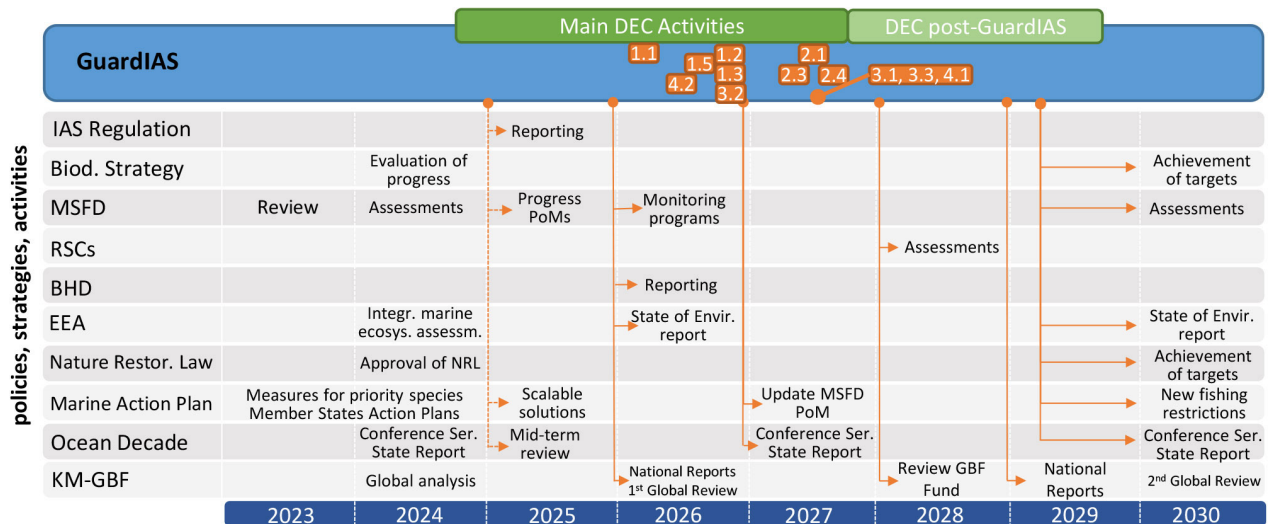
Main DEC Activities

DEC post-GuardIAS

GuardIAS

1.1
1.5
1.2
4.2
1.3
3.2
2.1
2.3
2.4
3.1, 3.3, 4.1

policies, strategies, activities

| | 2023 | 2024 | 2025 | 2026 | 2027 | 2028 | 2029 | 2030 |
|---|---|---|---|---|---|---|---|---|
| IAS Regulation | | | Reporting | | | | | |
| Biod. Strategy | | Evaluation of progress | | | | | | Achievement of targets |
| MSFD | Review | Assessments | Progress PoMs | Monitoring programs | | | | Assessments |
| RSCs | | | | | | Assessments | | |
| BHD | | | | Reporting | | | | |
| EEA | | Integr. marine ecosys. assessm. | | State of Envir. report | | | | State of Envir. report |
| Nature Restor. Law | | Approval of NRL | | | | | | Achievement of targets |
| Marine Action Plan | Measures for priority species Member States Action Plans | | Scalable solutions | | Update MSFD PoM | | | New fishing restrictions |
| Ocean Decade | | Conference Ser. State Report | Mid-term review | | Conference Ser. State Report | | | Conference Ser. State Report |
| KM-GBF | | Global analysis | | National Reports 1st Global Review | | Review GBF Fund | National Reports | 2nd Global Review |